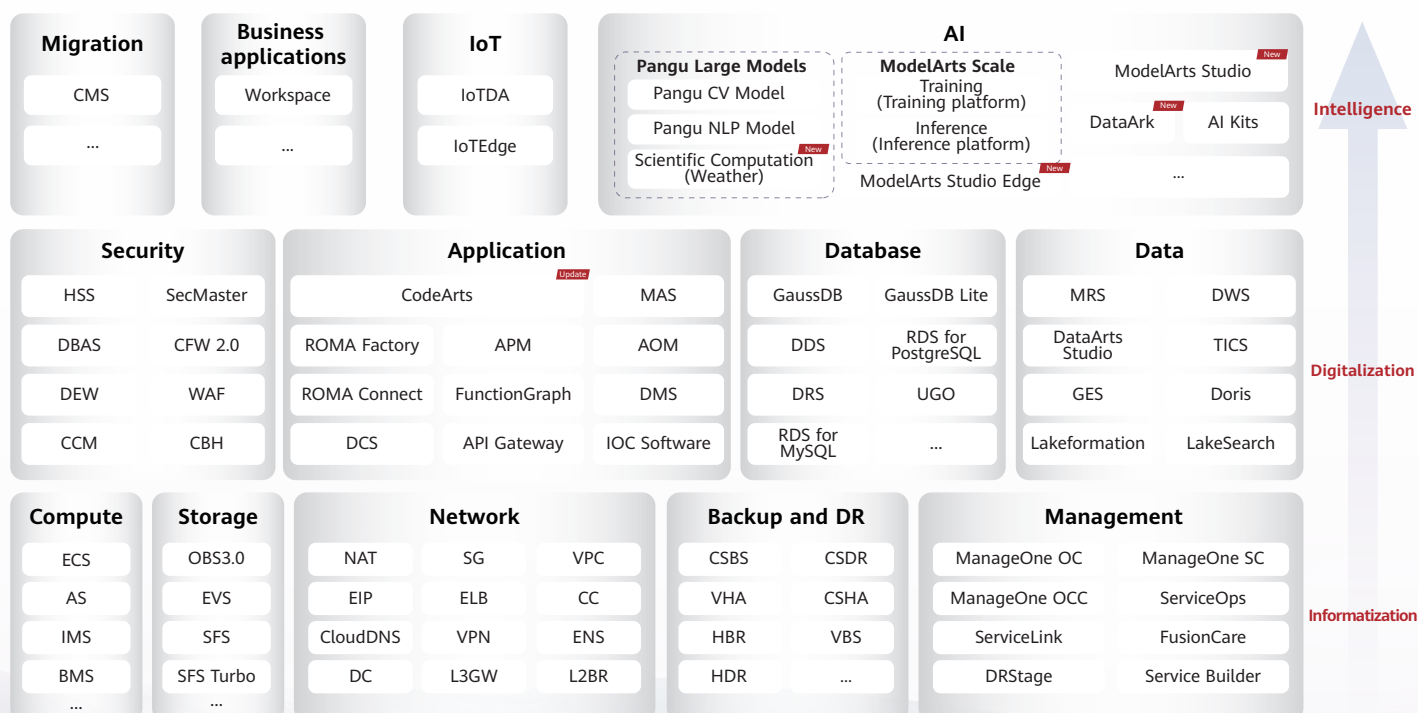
Migration
CMS
...

Business applications
Workspace
...

IoT
IoTDA
IoTEdge

AI
Pangu Large Models
Pangu CV Model
Pangu NLP Model
Scientific Computation (Weather) New

ModelArts Scale
Training (Training platform)
Inference (Inference platform)
ModelArts Studio Edge New

ModelArts Studio New
DataArk New
AI Kits
...

Intelligence

Security
HSS
SecMaster
DBAS
CFW 2.0
DEW
WAF
CCM
CBH

Application
CodeArts Update
MAS
ROMA Factory
APM
AOM
ROMA Connect
FunctionGraph
DMS
DCS
API Gateway
IOC Software

Database
GaussDB
GaussDB Lite
DDS
RDS for PostgreSQL
DRS
UGO
RDS for MySQL
...

Data
MRS
DWS
DataArts Studio
TICS
GES
Doris
Lakeformation
LakeSearch

Digitalization

Compute
ECS
AS
IMS
BMS
...

Storage
OBS3.0
EVS
SFS
SFS Turbo
...

Network
NAT
SG
VPC
EIP
ELB
CC
CloudDNS
VPN
ENS
DC
L3GW
L2BR

Backup and DR
CSBS
CSDR
VHA
CSHA
HBR
VBS
HDR
...

Management
ManageOne OC
ManageOne SC
ManageOne OCC
ServiceOps
ServiceLink
FusionCare
DRStage
Service Builder

Informatization